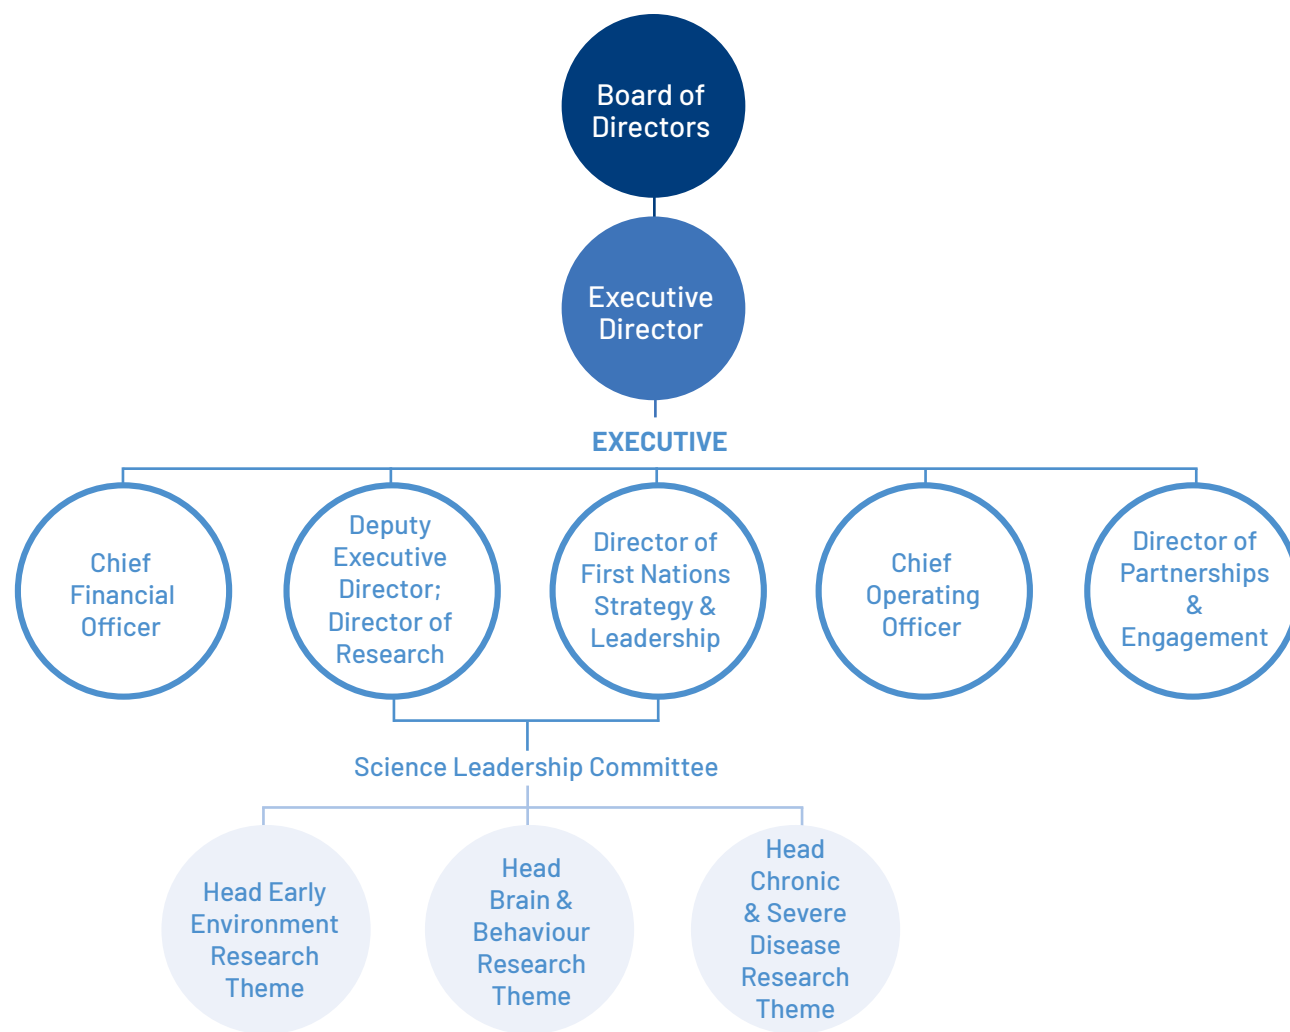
Board of Directors

Executive Director

EXECUTIVE

Chief Financial Officer

Deputy Executive Director; Director of Research

Director of First Nations Strategy & Leadership

Chief Operating Officer

Director of Partnerships & Engagement

Science Leadership Committee

Head Early Environment Research Theme

Head Brain & Behaviour Research Theme

Head Chronic & Severe Disease Research Theme